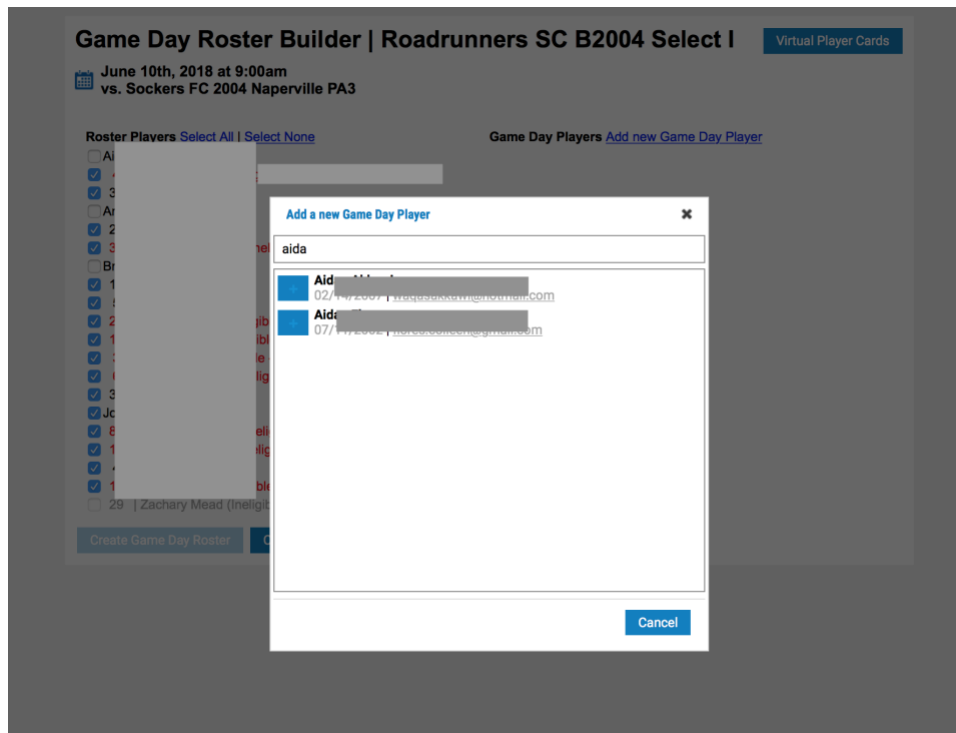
Game Day Roster Builder | Roadrunners SC B2004 Select I

Virtual Player Cards

June 10th, 2018 at 9:00am
vs. Sockers FC 2004 Naperville PA3

Roster Players Select All | Select None

Game Day Players Add new Game Day Player

Ai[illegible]
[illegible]
3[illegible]
Ar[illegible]
2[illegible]
3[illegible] hel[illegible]
Br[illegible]
1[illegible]
8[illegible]
2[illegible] igib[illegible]
1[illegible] ibl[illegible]
3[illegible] e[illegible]
6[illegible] Ineligi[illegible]
3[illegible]
Jo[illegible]
8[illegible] neli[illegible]
1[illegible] neligi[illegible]
4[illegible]
1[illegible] ble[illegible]
29 | Zachary Mead (Inelig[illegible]

Create Game Day Roster

C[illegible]

Add a new Game Day Player

aida

Aid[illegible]
02/14/2007 | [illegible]@hotmail.com

Aida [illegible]
07/14/2002 | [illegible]@gmail.com

Cancel